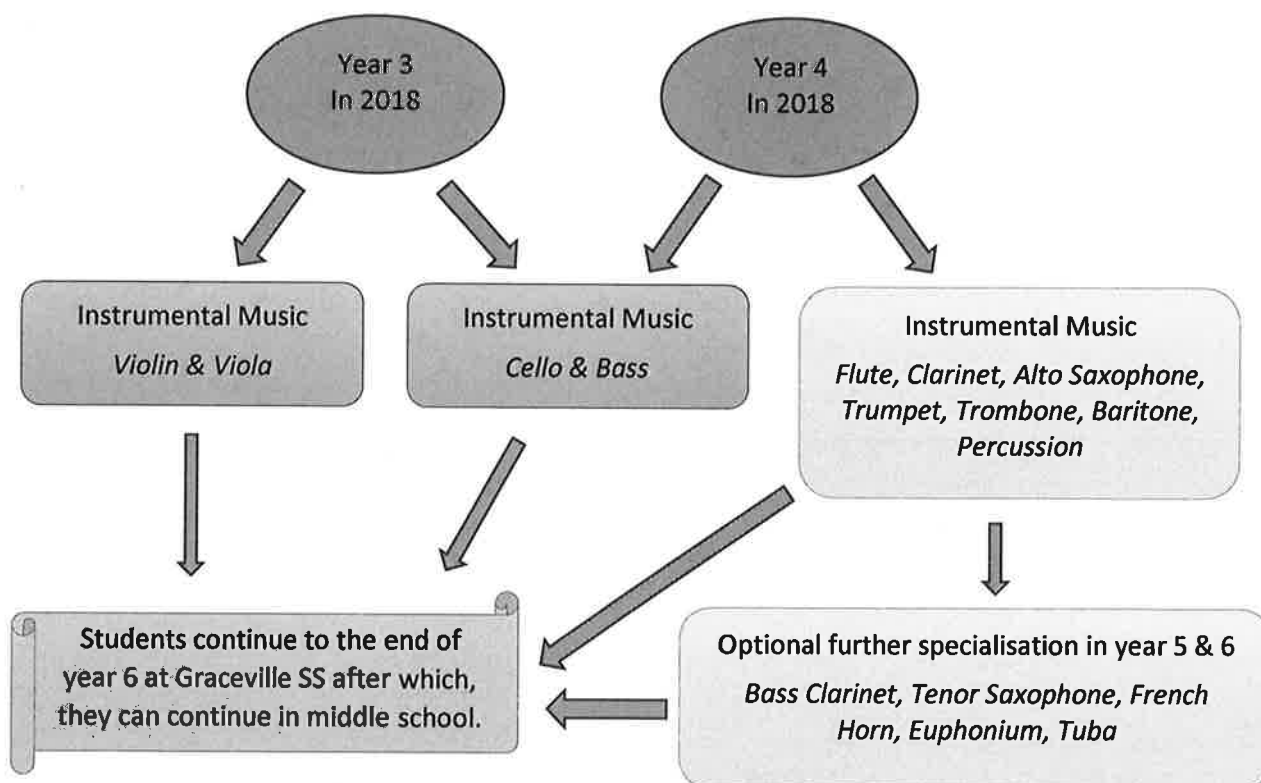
Year 3
In 2018

Year 4
In 2018

Instrumental Music
*Violin & Viola*

Instrumental Music
*Cello & Bass*

Instrumental Music
*Flute, Clarinet, Alto Saxophone, Trumpet, Trombone, Baritone, Percussion*

Students continue to the end of year 6 at Graceville SS after which, they can continue in middle school.

Optional further specialisation in year 5 & 6
*Bass Clarinet, Tenor Saxophone, French Horn, Euphonium, Tuba*